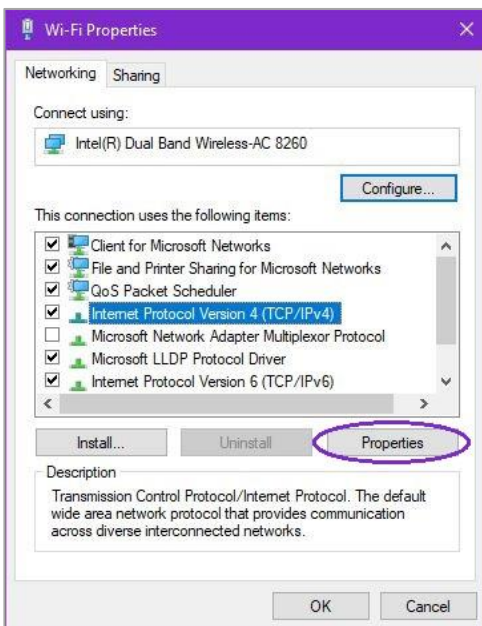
Wi-Fi Properties

Networking Sharing

Connect using:

Intel(R) Dual Band Wireless-AC 8260

Configure...

This connection uses the following items:

Client for Microsoft Networks
File and Printer Sharing for Microsoft Networks
QoS Packet Scheduler
Internet Protocol Version 4 (TCP/IPv4)
Microsoft Network Adapter Multiplexor Protocol
Microsoft LLDP Protocol Driver
Internet Protocol Version 6 (TCP/IPv6)

Install... Uninstall Properties

Description

Transmission Control Protocol/Internet Protocol. The default wide area network protocol that provides communication across diverse interconnected networks.

OK Cancel